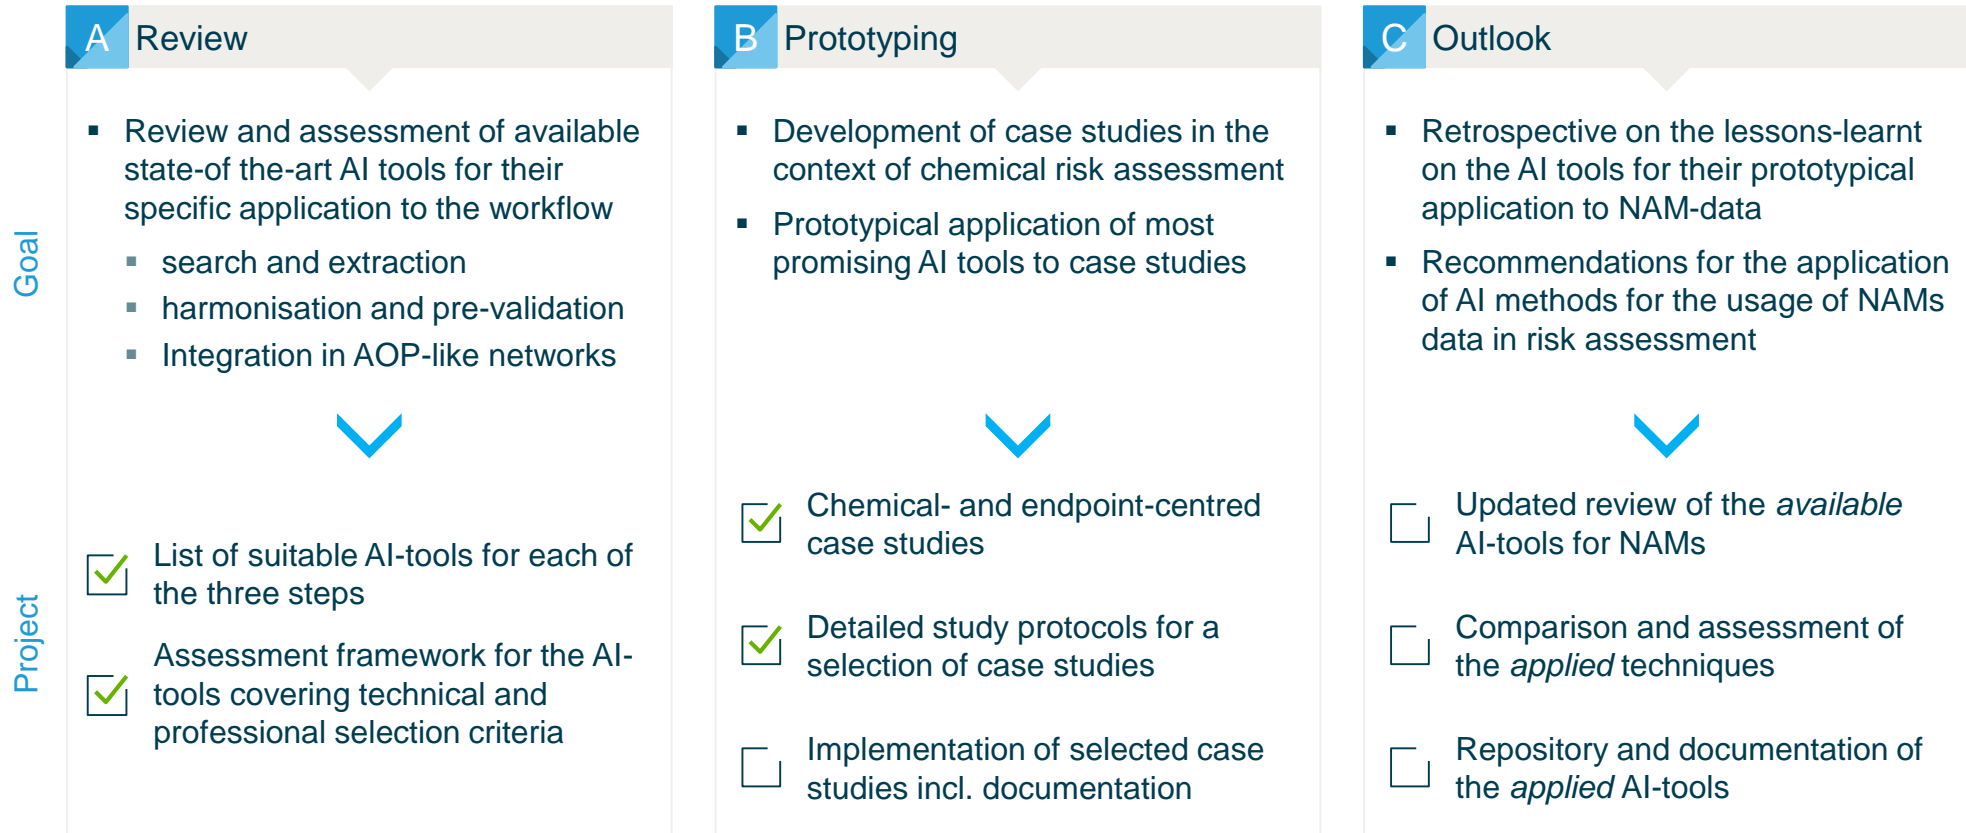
Goal

Project

A Review

- Review and assessment of available state-of the-art AI tools for their specific application to the workflow
  - search and extraction
  - harmonisation and pre-validation
  - Integration in AOP-like networks

☑ List of suitable AI-tools for each of the three steps

☑ Assessment framework for the AI-tools covering technical and professional selection criteria

B Prototyping

- Development of case studies in the context of chemical risk assessment
- Prototypical application of most promising AI tools to case studies

☑ Chemical- and endpoint-centred case studies

☑ Detailed study protocols for a selection of case studies

☐ Implementation of selected case studies incl. documentation

C Outlook

- Retrospective on the lessons-learnt on the AI tools for their prototypical application to NAM-data
- Recommendations for the application of AI methods for the usage of NAMs data in risk assessment

☐ Updated review of the *available* AI-tools for NAMs

☐ Comparison and assessment of the *applied* techniques

☐ Repository and documentation of the *applied* AI-tools